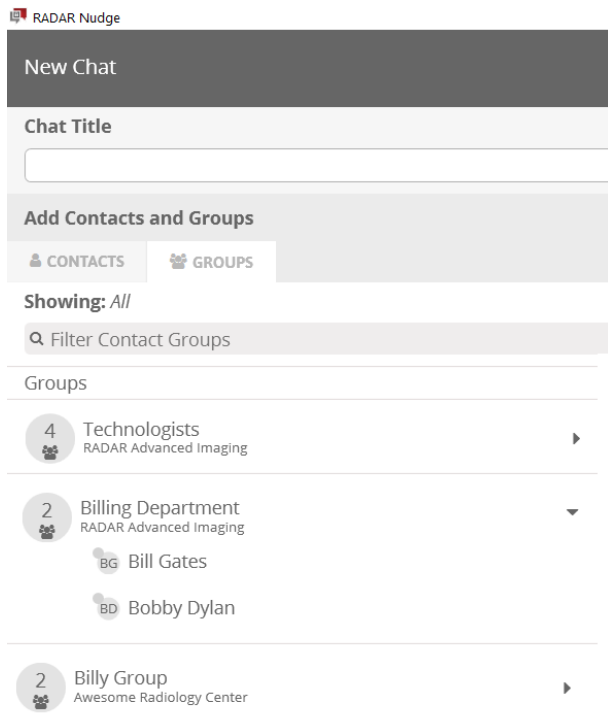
RADAR Nudge

New Chat

Chat Title

Add Contacts and Groups

CONTACTS

GROUPS

Showing: All

Filter Contact Groups

Groups

4
Technologists
RADAR Advanced Imaging

2
Billing Department
RADAR Advanced Imaging

BG Bill Gates

BD Bobby Dylan

2
Billy Group
Awesome Radiology Center